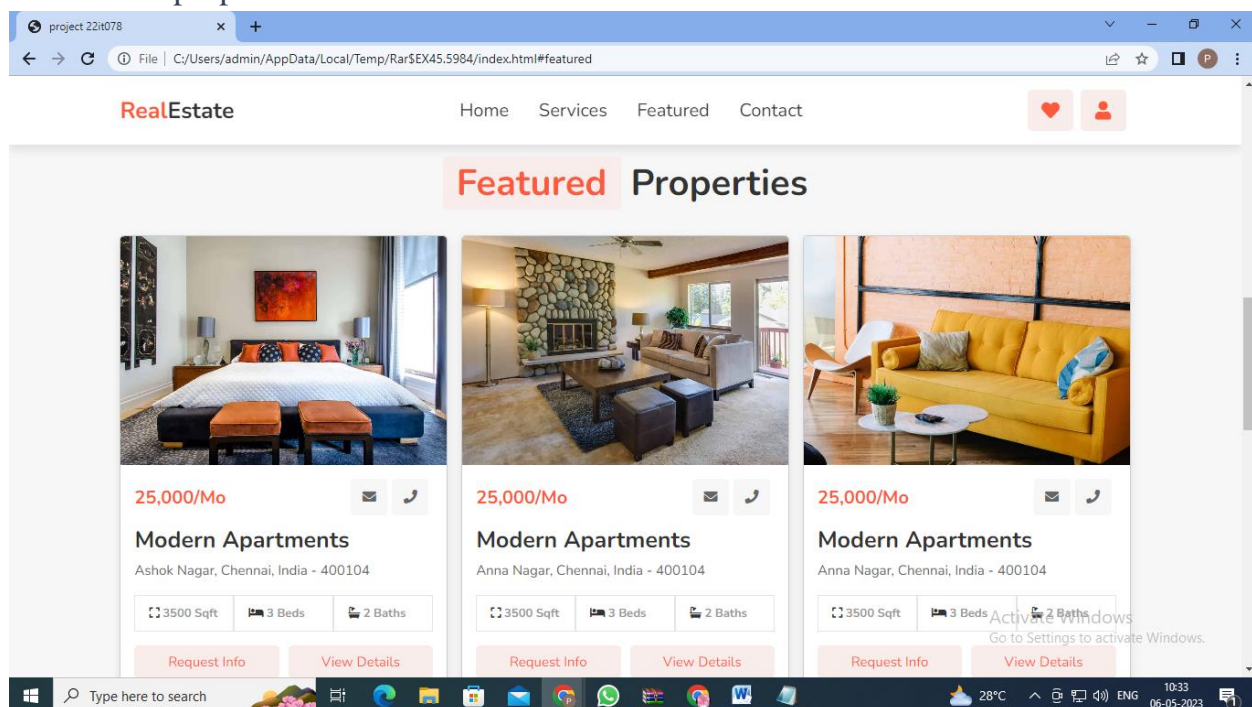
project 22it078

File | C:/Users/admin/AppData/Local/Temp/Rar$EX45.5984/index.html#featured

RealEstate

Home Services Featured Contact

Featured Properties

25,000/Mo

Modern Apartments

Ashok Nagar, Chennai, India - 400104

3500 Sqft | 3 Beds | 2 Baths

Request Info View Details

25,000/Mo

Modern Apartments

Anna Nagar, Chennai, India - 400104

3500 Sqft | 3 Beds | 2 Baths

Request Info View Details

25,000/Mo

Modern Apartments

Anna Nagar, Chennai, India - 400104

3500 Sqft | 3 Beds | 2 Baths

Request Info View Details

Activate Windows
Go to Settings to activate Windows.

Type here to search

28°C ENG 10:33 06-05-2023